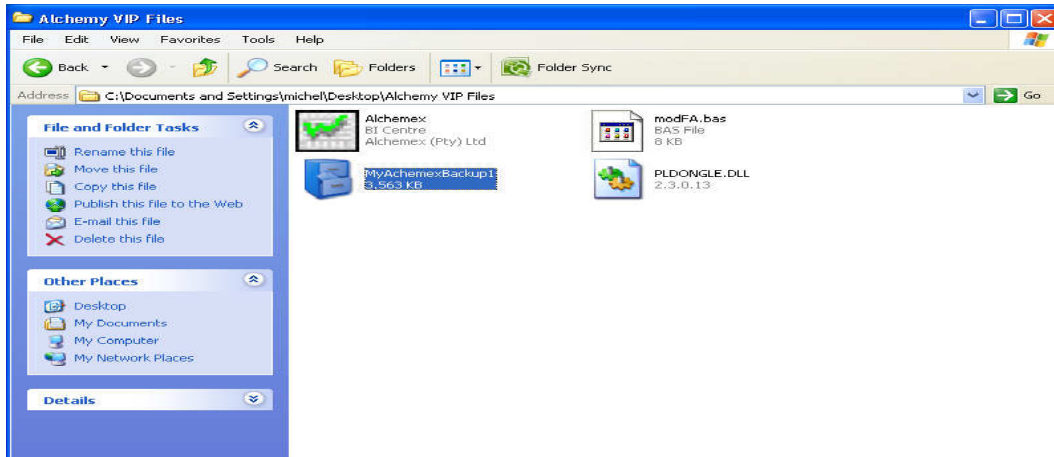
Alchemy VIP Files

File Edit View Favorites Tools Help

Back Search Folders Folder Sync

Address C:\Documents and Settings\michel\Desktop\Alchemy VIP Files Go

File and Folder Tasks

Rename this file
Move this file
Copy this file
Publish this file to the Web
E-mail this file
Delete this file

Other Places

Desktop
My Documents
My Computer
My Network Places

Details

Alchemex
BI Centre
Alchemex (Pty) Ltd

modFA.bas
BAS File
8 KB

MyAchemexBackup1
3,563 KB

PLDONGLE.DLL
2.3.0.13